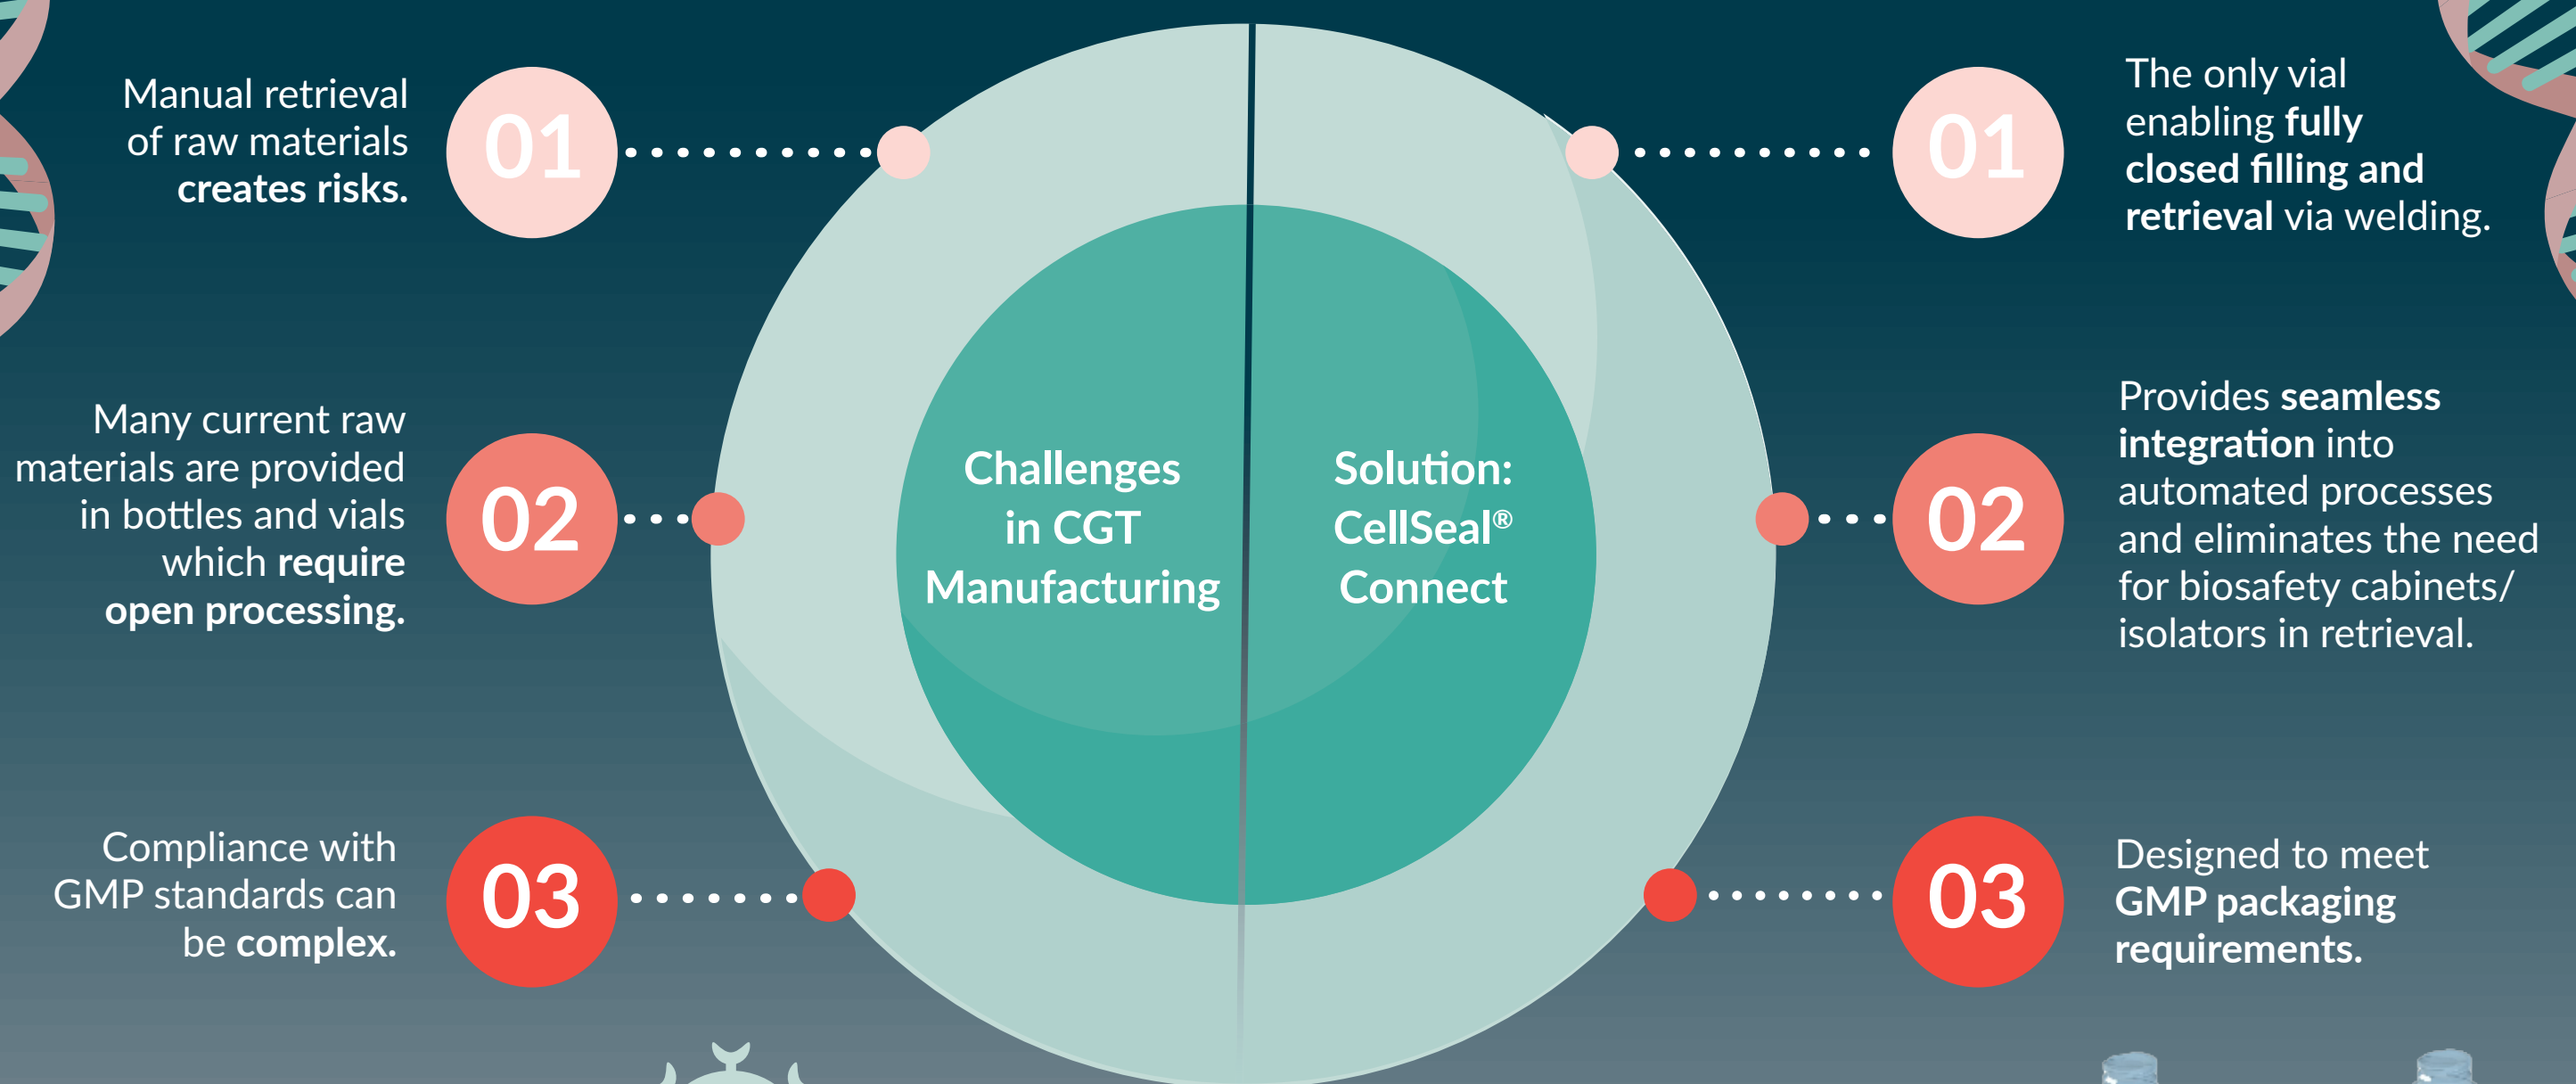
Manual retrieval of raw materials **creates risks.**

01

Many current raw materials are provided in bottles and vials which **require open processing.**

02

Compliance with GMP standards can be **complex.**

03

Challenges in CGT Manufacturing

Solution: CellSeal® Connect

01

The only vial enabling **fully closed filling and retrieval** via welding.

02

Provides **seamless integration** into automated processes and eliminates the need for biosafety cabinets/ isolators in retrieval.

03

Designed to meet **GMP packaging requirements.**